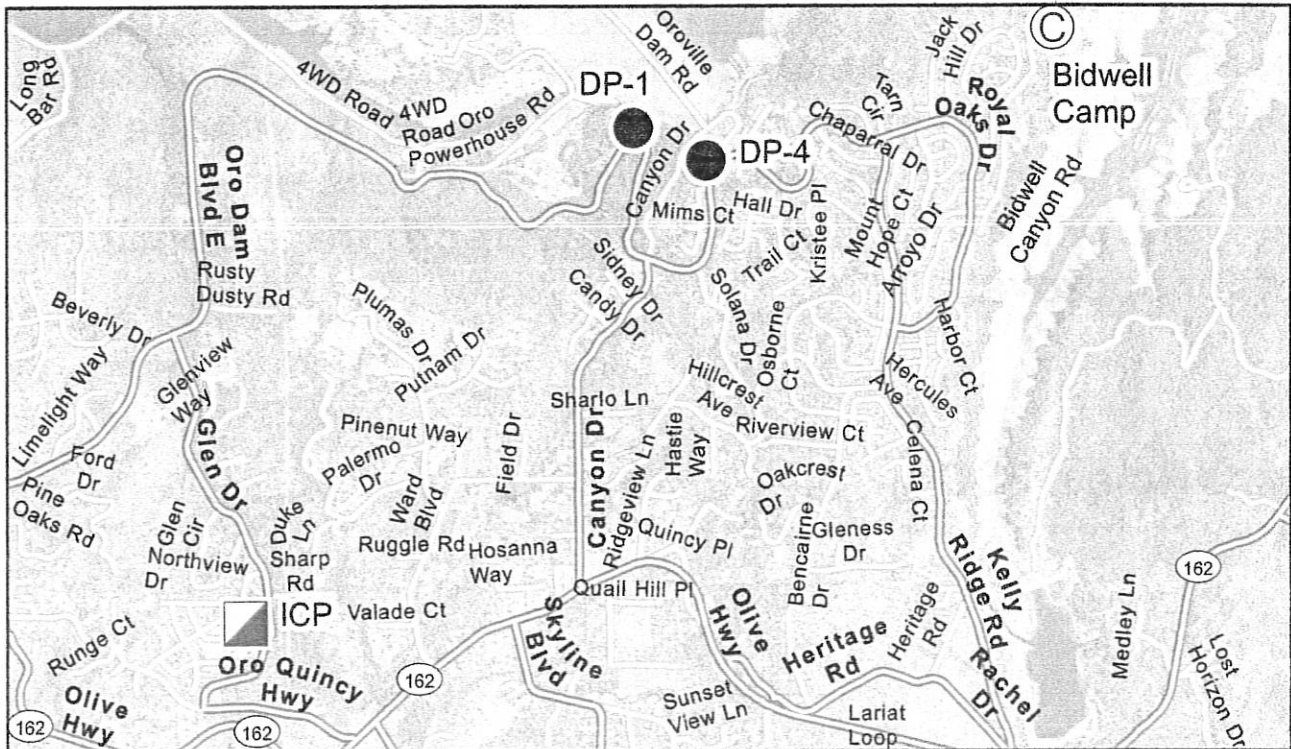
Long Bar Rd
4WD Road
4WD Road Oro Powerhouse Rd
Oroville Dam Rd
DP-1
DP-4
Jack Hill Dr
Tarn Cir
Royal Oaks Dr
Bidwell Camp
Chaparral Dr
Oro Dam Blvd E
Canyon Dr
Mims Ct
Hall Dr
Kristee Pl
Mount Hope Ct
Arroyo Dr
Bidwell Canyon Rd
Rusty Dusty Rd
Sidney Dr
Trail Ct
Candy Dr
Solana Dr
Osborne Ct
Harbor Ct
Beverly Dr
Plumas Dr
Putnam Dr
Hercules Ave
Limelight Way
Glenview Way
Hillcrest Ave
Sharlo Ln
Riverview Ct
Celena Ct
Pinenut Way
Field Dr
Hastie Way
Glen Dr
Ford Dr
Palermo Dr
Canyon Dr
Ridgeview Ln
Oakcrest Dr
Pine Oaks Rd
Ward Blvd
Glen Cir
Duke Ln
Quincy Pl
Gleness Dr
Kelly Ridge Rd
Northview Dr
Sharp Rd
Ruggle Rd
Hosanna Way
Bencairne Dr
162
Medley Ln
Quail Hill Pl
Olive Hwy
Heritage Rd
ICP
Valade Ct
Skyline Blvd
Heritage Rd
Lost Horizon Dr
Runge Ct
Oro Quincy Hwy
162
Rachel Dr
Olive Hwy
Sunset View Ln
Lariat Loop
162
162
C